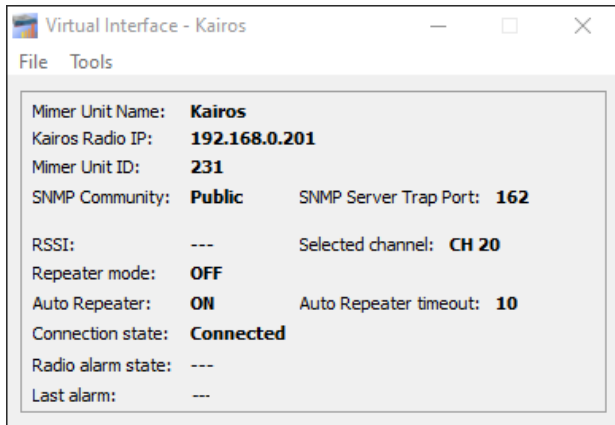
Virtual Interface - Kairos

File Tools

Mimer Unit Name: Kairos
Kairos Radio IP: 192.168.0.201
Mimer Unit ID: 231
SNMP Community: Public SNMP Server Trap Port: 162

RSSI: --- Selected channel: CH 20
Repeater mode: OFF
Auto Repeater: ON Auto Repeater timeout: 10
Connection state: Connected
Radio alarm state: ---
Last alarm: ---